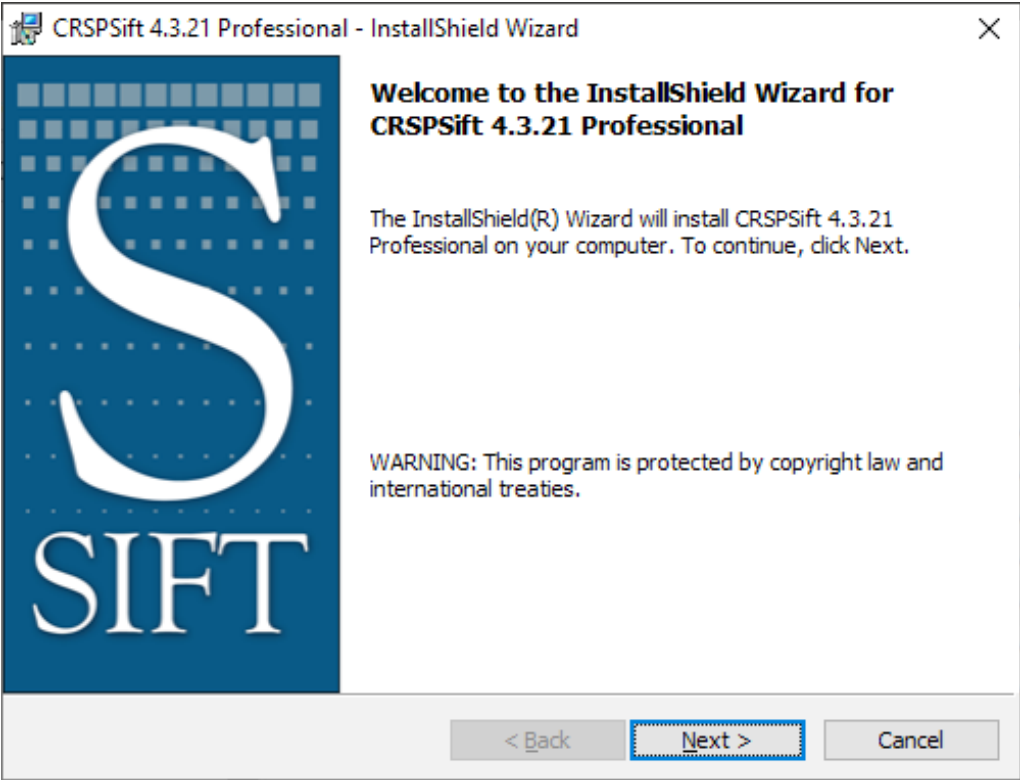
CRSPSift 4.3.21 Professional - InstallShield Wizard

×

S

SIFT

Welcome to the InstallShield Wizard for CRSPSift 4.3.21 Professional

The InstallShield(R) Wizard will install CRSPSift 4.3.21 Professional on your computer. To continue, click Next.

WARNING: This program is protected by copyright law and international treaties.

< Back

Next >

Cancel